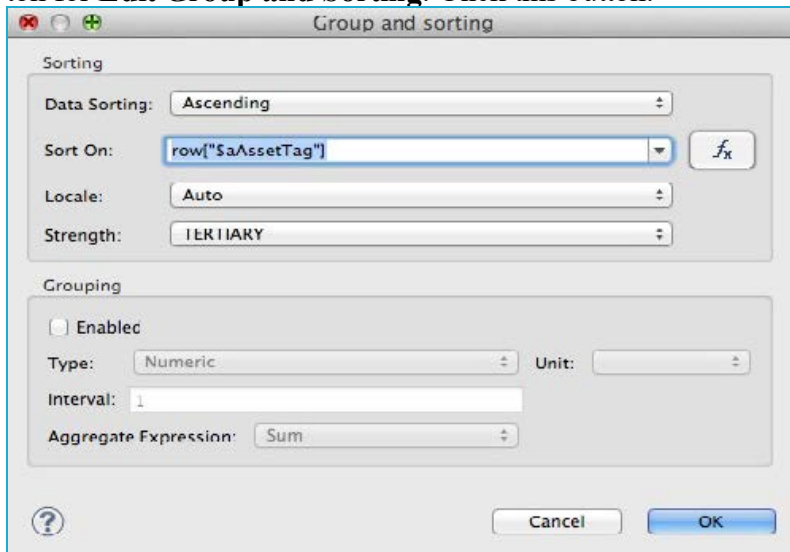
Group and sorting

Sorting

Data Sorting: Ascending

Sort On: row["$aAssetTag"]

$f_x$

Locale: Auto

Strength: TERTIARY

Grouping

Enabled

Type: Numeric

Unit:

Interval: 1

Aggregate Expression: Sum

?

Cancel

OK